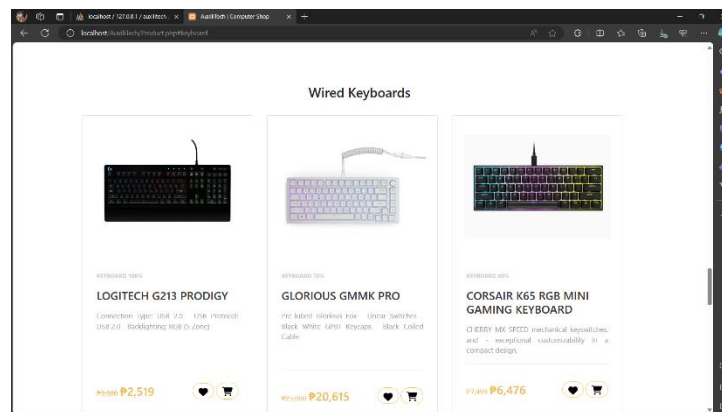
localhost / 127.0.0.1 / auxiltech | × AuxilTech | Computer Shop × +

localhost/auxiltech/product.php#keyboard

Wired Keyboards

KEYBOARD 100%

LOGITECH G213 PRODIGY

Connection type: USB 2.0 USB Protocol: USB 2.0 Backlighting: RGB (5 Zone)

₱3,500 ₱2,519

KEYBOARD 70%

GLORIOUS GMMK PRO

Pre-lubed Glorious Fox Linear Switches Black White GPBT Keycaps Black Coiled Cable

₱25,000 ₱20,615

KEYBOARD 60%

CORSAIR K65 RGB MINI GAMING KEYBOARD

CHERRY MX SPEED mechanical keyswitches and exceptional customizability in a compact design.

₱7,499 ₱6,476